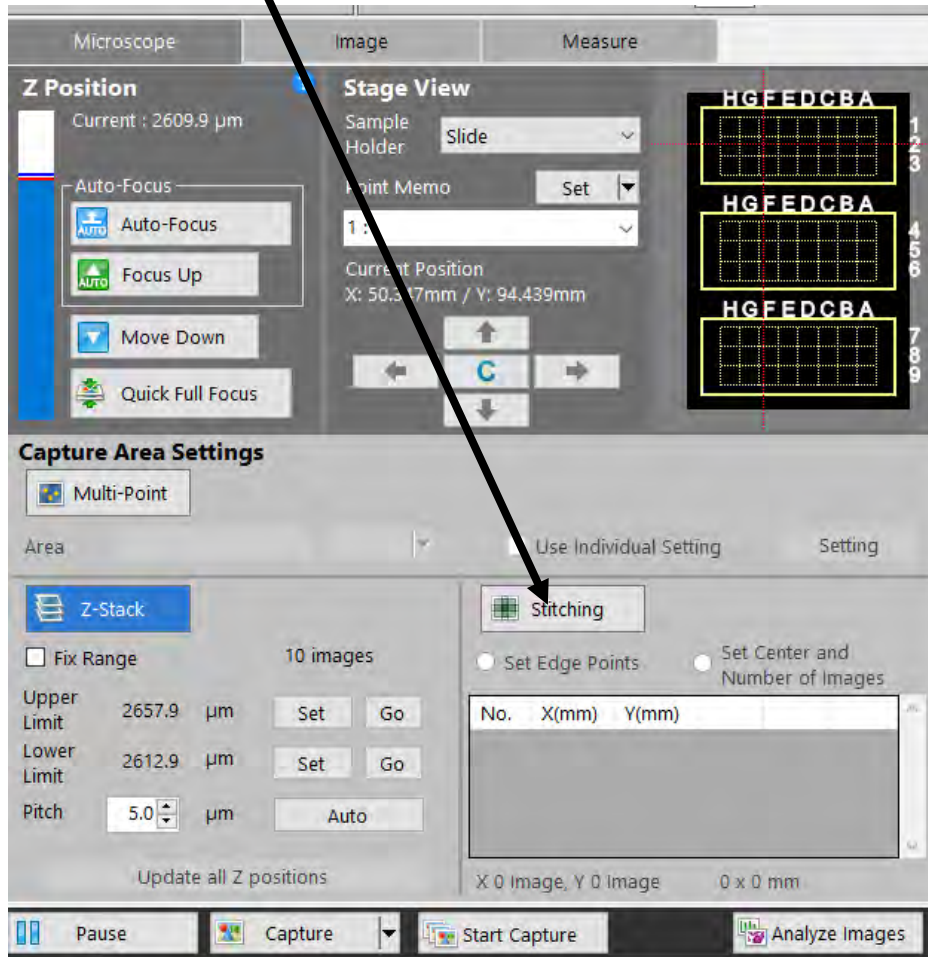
Microscope | Image | Measure

Z Position
Current : 2609.9 μm

Auto-Focus
Auto-Focus
Focus Up
Move Down
Quick Full Focus

Stage View
Sample Holder
Slide
Point Memo
Set
1 :
Current Position
X: 50.3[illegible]7mm / Y: 94.439mm
C

HGFEDCBA
1
2
3
HGFEDCBA
4
5
6
HGFEDCBA
7
8
9

Capture Area Settings
Multi-Point
Area
Use Individual Setting
Setting

Z-Stack
Fix Range
10 images
Upper Limit 2657.9 μm Set Go
Lower Limit 2612.9 μm Set Go
Pitch 5.0 μm Auto
Update all Z positions

Stitching
Set Edge Points
Set Center and Number of Images

| No. | X(mm) | Y(mm) |
|---|---|---|

X 0 Image, Y 0 Image
0 x 0 mm

Pause
Capture
Start Capture
Analyze Images